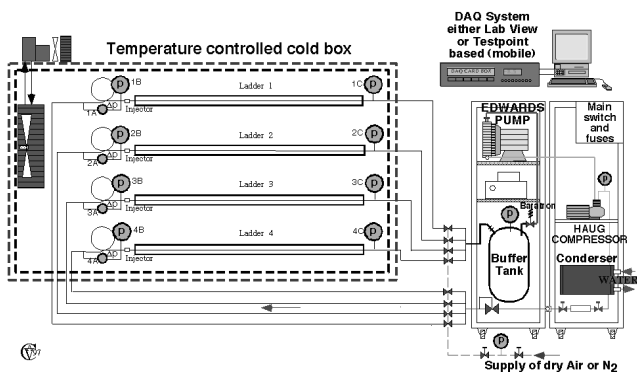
DAQ System either Lab View or Testpoint based (mobile)

Temperature controlled cold box

DAQ CARD BOX

p 1B
Ladder 1
1C p
ΔP
1A
Injector

p 2B
Ladder 2
2C p
ΔP
2A
Injector

p 3B
Ladder 3
3C p
ΔP
3A
Injector

p 4B
Ladder 4
4C p
ΔP
4A
Injector

EDWARDS PUMP

Main switch and fuses

p

p
Barotron

HAUG COMPRESSOR

Buffer Tank

Condenser

WATER

p

Supply of dry Air or $N_2$

©97